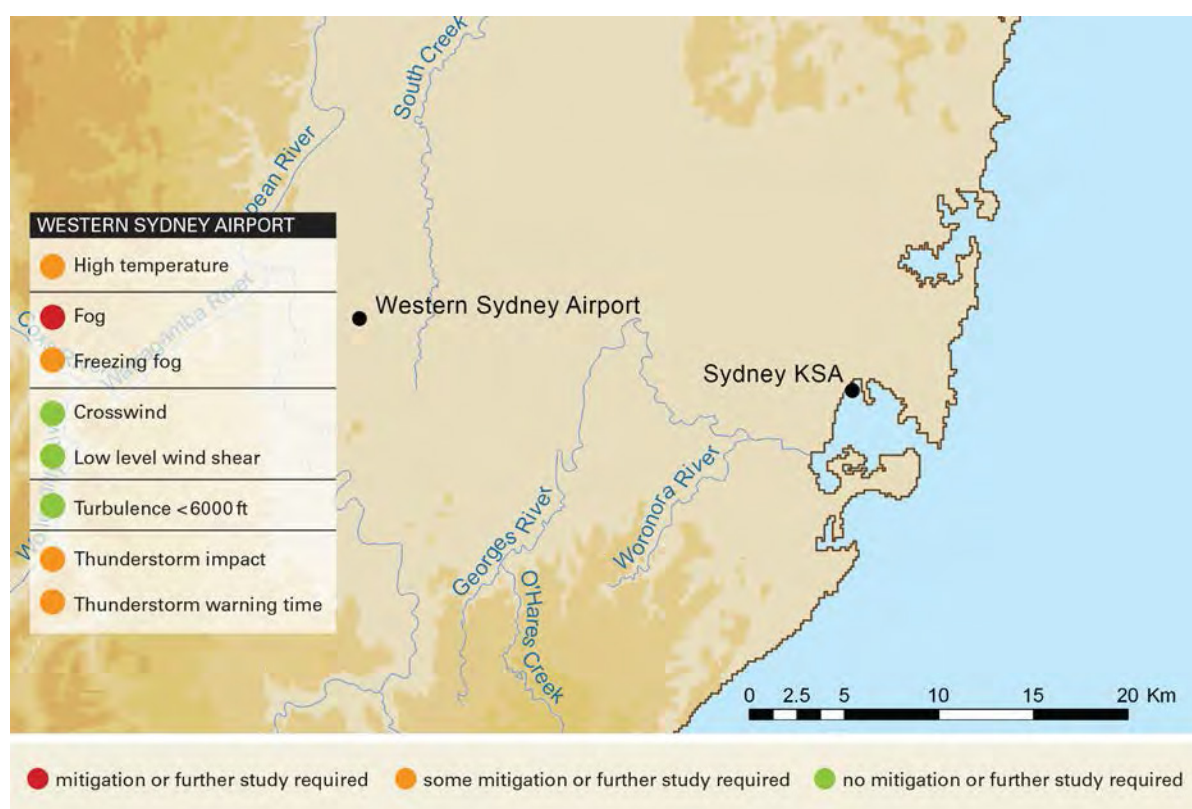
South Creek

pean River

WESTERN SYDNEY AIRPORT

High temperature

Fog

Freezing fog

Crosswind

Low level wind shear

Turbulence <6000 ft

Thunderstorm impact

Thunderstorm warning time

Western Sydney Airport

Sydney KSA

Warragamba River

Georges River

O'Hares Creek

Woronora River

0 2.5 5 10 15 20 Km

mitigation or further study required some mitigation or further study required no mitigation or further study required